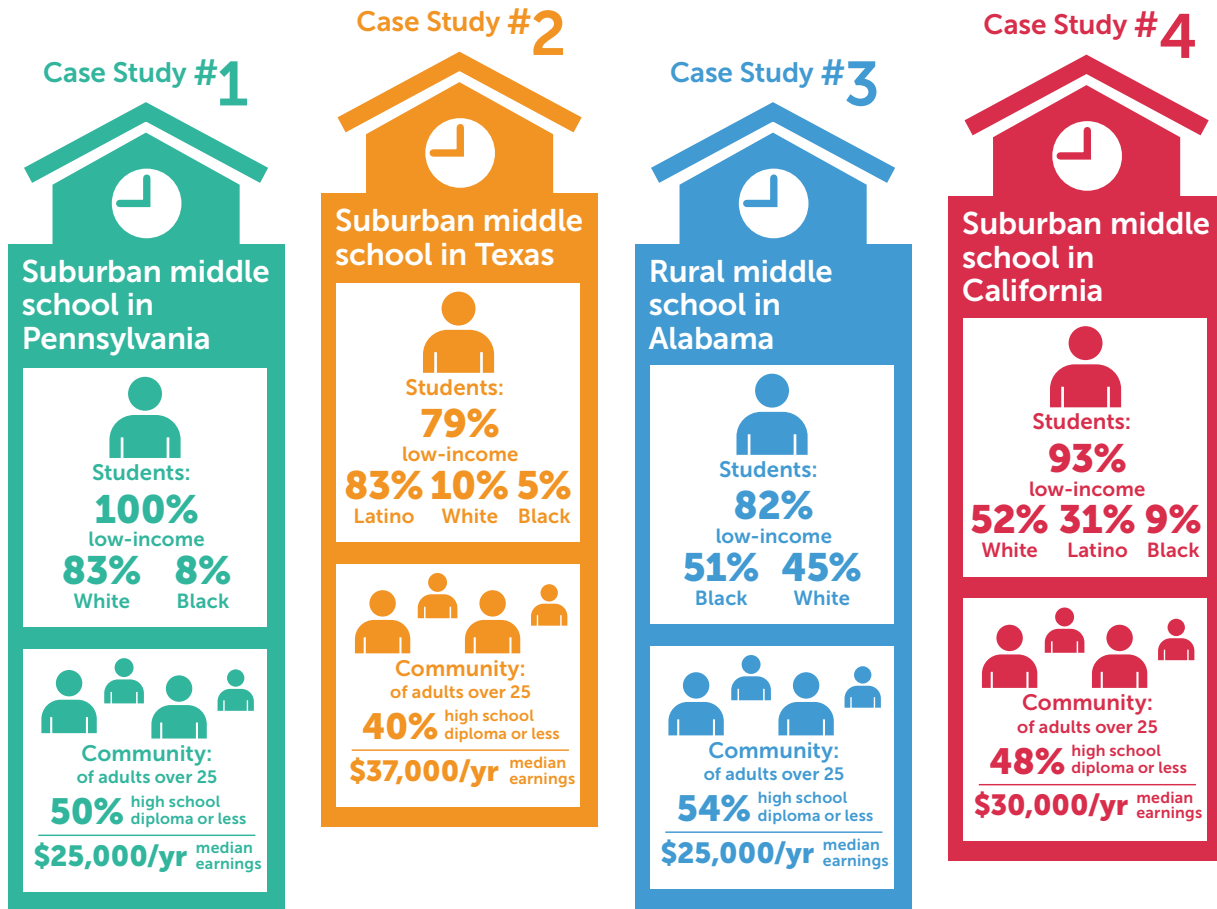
Case Study #1

Suburban middle school in Pennsylvania

Students:
100%
low-income
83% White
8% Black

Community:
of adults over 25
50% high school diploma or less
$25,000/yr median earnings

Case Study #2

Suburban middle school in Texas

Students:
79%
low-income
83% Latino
10% White
5% Black

Community:
of adults over 25
40% high school diploma or less
$37,000/yr median earnings

Case Study #3

Rural middle school in Alabama

Students:
82%
low-income
51% Black
45% White

Community:
of adults over 25
54% high school diploma or less
$25,000/yr median earnings

Case Study #4

Suburban middle school in California

Students:
93%
low-income
52% White
31% Latino
9% Black

Community:
of adults over 25
48% high school diploma or less
$30,000/yr median earnings